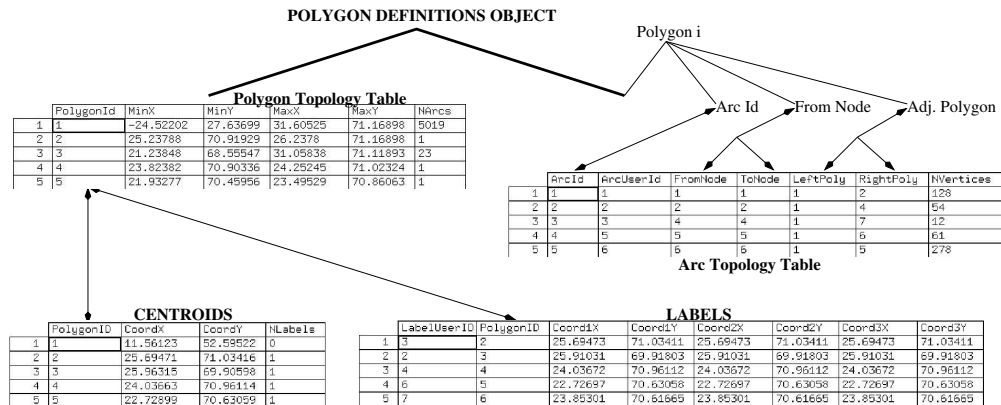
POLYGON DEFINITIONS OBJECT

Polygon i

Arc Id

From Node

Adj. Polygon

Polygon Topology Table

| | PolygonId | MinX | MinY | MaxX | MaxY | NArcs |
|---|---|---|---|---|---|---|
| 1 | 1 | -24.52202 | 27.63699 | 31.60525 | 71.16898 | 5019 |
| 2 | 2 | 25.23788 | 70.91929 | 26.2378 | 71.16898 | 1 |
| 3 | 3 | 21.23848 | 68.55547 | 31.05838 | 71.11893 | 23 |
| 4 | 4 | 23.82382 | 70.90336 | 24.25245 | 71.02324 | 1 |
| 5 | 5 | 21.93277 | 70.45956 | 23.49529 | 70.86063 | 1 |

| | ArcId | ArcUserId | FromNode | ToNode | LeftPoly | RightPoly | NVertices |
|---|---|---|---|---|---|---|---|
| 1 | 1 | 1 | 1 | 1 | 1 | 2 | 128 |
| 2 | 2 | 2 | 2 | 2 | 1 | 4 | 54 |
| 3 | 3 | 3 | 4 | 4 | 1 | 7 | 12 |
| 4 | 4 | 5 | 5 | 5 | 1 | 6 | 61 |
| 5 | 5 | 6 | 6 | 6 | 1 | 5 | 278 |

Arc Topology Table

CENTROIDS

| | PolygonID | CoordX | CoordY | NLabels |
|---|---|---|---|---|
| 1 | 1 | 11.56123 | 52.59522 | 0 |
| 2 | 2 | 25.69471 | 71.03416 | 1 |
| 3 | 3 | 25.96315 | 69.90598 | 1 |
| 4 | 4 | 24.03663 | 70.96114 | 1 |
| 5 | 5 | 22.72899 | 70.63059 | 1 |

LABELS

| | LabelUserID | PolygonID | Coord1X | Coord1Y | Coord2X | Coord2Y | Coord3X | Coord3Y |
|---|---|---|---|---|---|---|---|---|
| 1 | 3 | 2 | 25.69473 | 71.03411 | 25.69473 | 71.03411 | 25.69473 | 71.03411 |
| 2 | 2 | 3 | 25.91031 | 69.91803 | 25.91031 | 69.91803 | 25.91031 | 69.91803 |
| 3 | 4 | 4 | 24.03672 | 70.96112 | 24.03672 | 70.96112 | 24.03672 | 70.96112 |
| 4 | 6 | 5 | 22.72697 | 70.63058 | 22.72697 | 70.63058 | 22.72697 | 70.63058 |
| 5 | 7 | 6 | 23.85301 | 70.61665 | 23.85301 | 70.61665 | 23.85301 | 70.61665 |